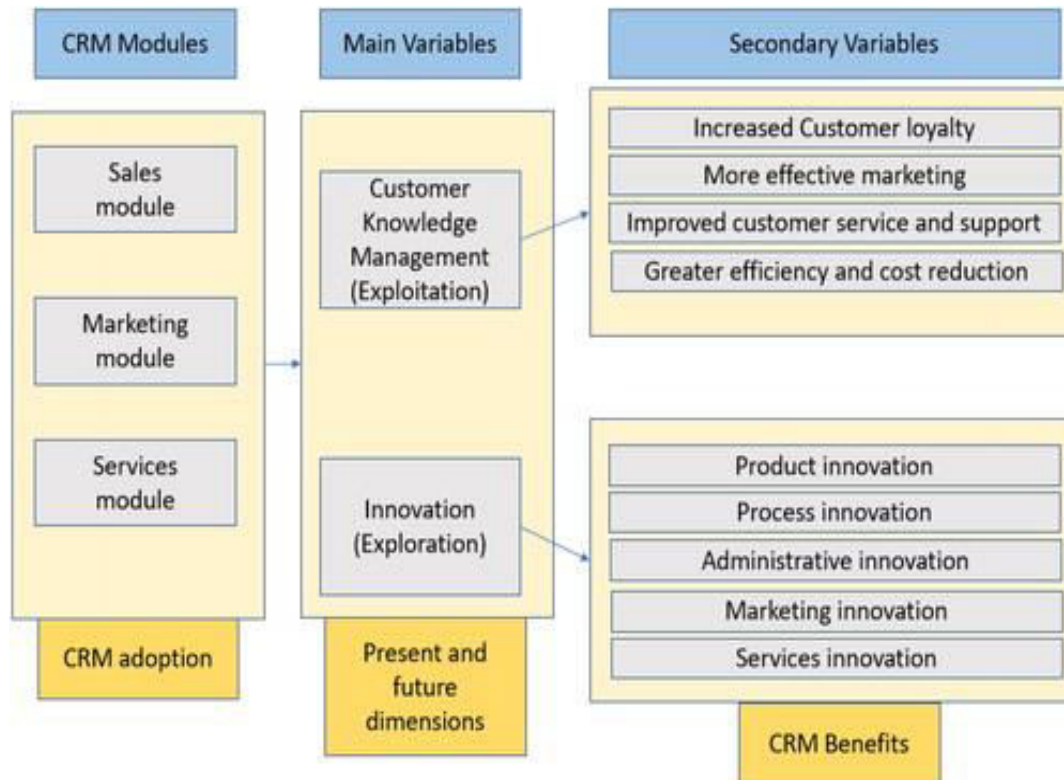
CRM Modules

Main Variables

Secondary Variables

Sales module

Marketing module

Services module

CRM adoption

Customer Knowledge Management (Exploitation)

Innovation (Exploration)

Present and future dimensions

Increased Customer loyalty

More effective marketing

Improved customer service and support

Greater efficiency and cost reduction

Product innovation

Process innovation

Administrative innovation

Marketing innovation

Services innovation

CRM Benefits